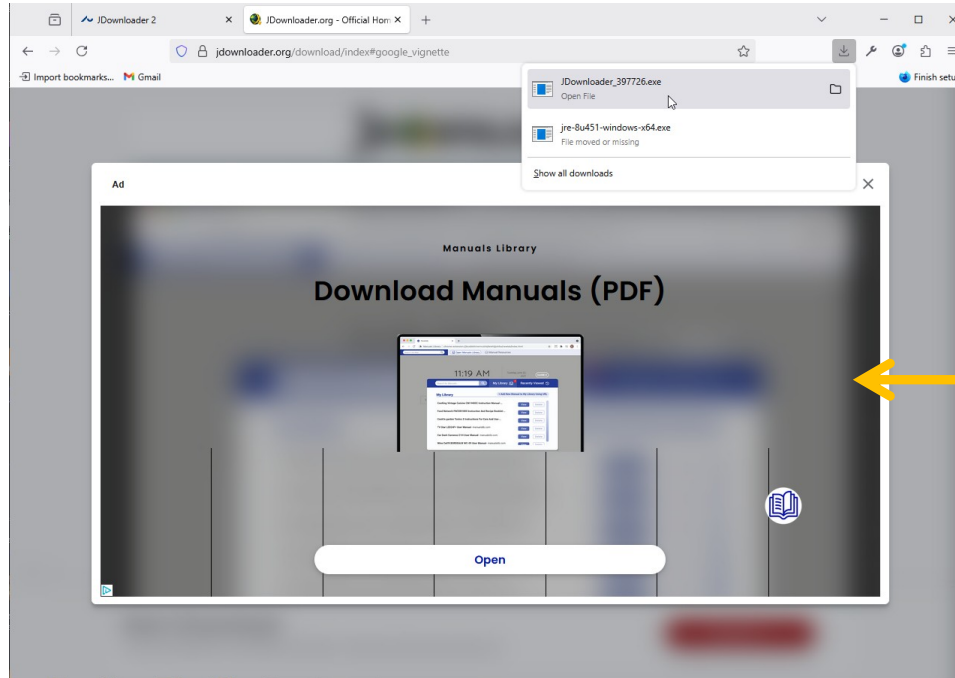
JDownloader 2
JDownloader.org - Official Hom
jdownloader.org/download/index#google_vignette
Import bookmarks...
Gmail
Finish setu
JDownloader_397726.exe
Open File
jre-8u451-windows-x64.exe
File moved or missing
Show all downloads
Ad
Manuals Library
Download Manuals (PDF)
11:19 AM
My Library
Open